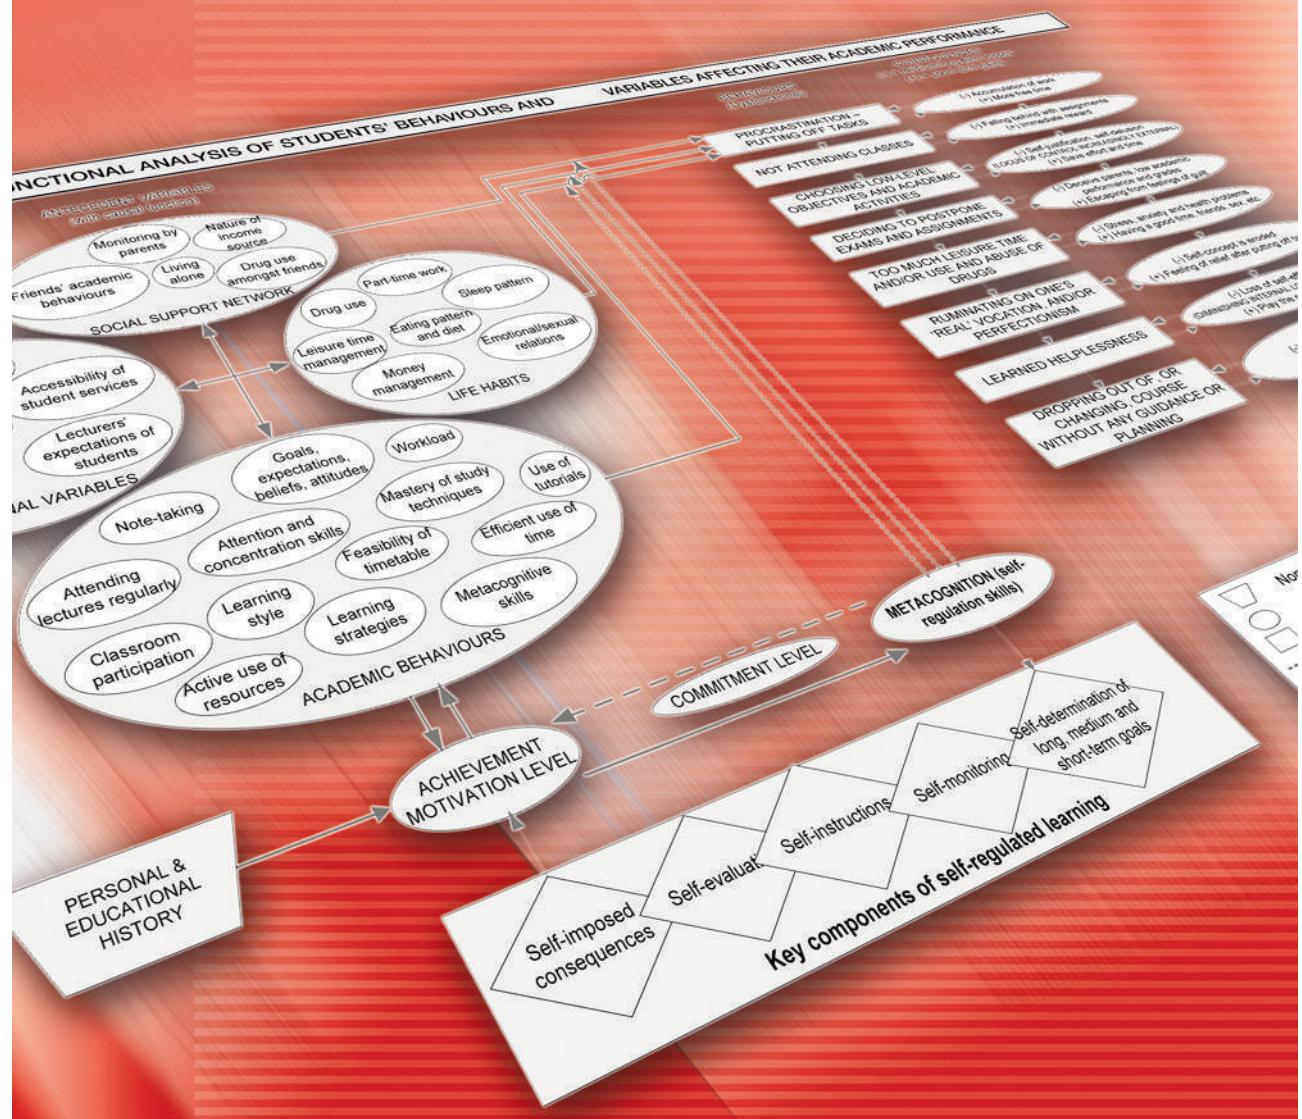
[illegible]NCTIONAL ANALYSIS OF STUDENTS' BEHAVIOURS AND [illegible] VARIABLES AFFECTING THEIR ACADEMIC PERFORMANCE

ANTECEDENT VARIABLES (with causal function)

Monitoring by parents

Nature of income source

Friends' academic behaviours

Living alone

Drug use amongst friends

SOCIAL SUPPORT NETWORK

Drug use

Part-time work

Sleep pattern

Leisure time management

Eating pattern and diet

Emotional/sexual relations

Money management

LIFE HABITS

Accessibility of student services

Lecturers' expectations of students

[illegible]NAL VARIABLES

Goals, expectations, beliefs, attitudes

Workload

Note-taking

Mastery of study techniques

Use of tutorials

Attention and concentration skills

Feasibility of timetable

Efficient use of time

Attending lectures regularly

Learning style

Learning strategies

Metacognitive skills

Classroom participation

Active use of resources

ACADEMIC BEHAVIOURS

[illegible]

PROCRASTINATION – PUTTING OFF TASKS

NOT ATTENDING CLASSES

CHOOSING LOW-LEVEL OBJECTIVES AND ACADEMIC ACTIVITIES

DECIDING TO POSTPONE EXAMS AND ASSIGNMENTS

TOO MUCH LEISURE TIME AND/OR USE AND ABUSE OF DRUGS

RUMINATING ON ONE'S 'REAL' VOCATION, AND/OR PERFECTIONISM

LEARNED HELPLESSNESS

DROPPING OUT OF, OR CHANGING COURSE WITHOUT ANY GUIDANCE OR PLANNING

(-) Accumulation of work (+) More free time

(-) Falling behind with assignments (+) Immediate reward

(-) Self-justification, self-delusion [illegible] (+) Save effort and time

(-) Deceive parents, low academic performance and grades (+) Escaping from feelings of guilt

(-) Stress, anxiety and health problems (+) Having a good time, friends, sex, etc.

(-) Self-concept is eroded (+) Feeling of relief after putting off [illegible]

(-) Loss of self-eff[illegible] (DIMINISHING INTERNAL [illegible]) (+) Play the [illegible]

METACOGNITION (self-regulation skills)

COMMITMENT LEVEL

ACHIEVEMENT MOTIVATION LEVEL

PERSONAL & EDUCATIONAL HISTORY

Self-determination of long, medium and short-term goals

Self-monitoring

Self-instructions

Self-evaluat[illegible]

Self-imposed consequences

Key components of self-regulated learning

No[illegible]